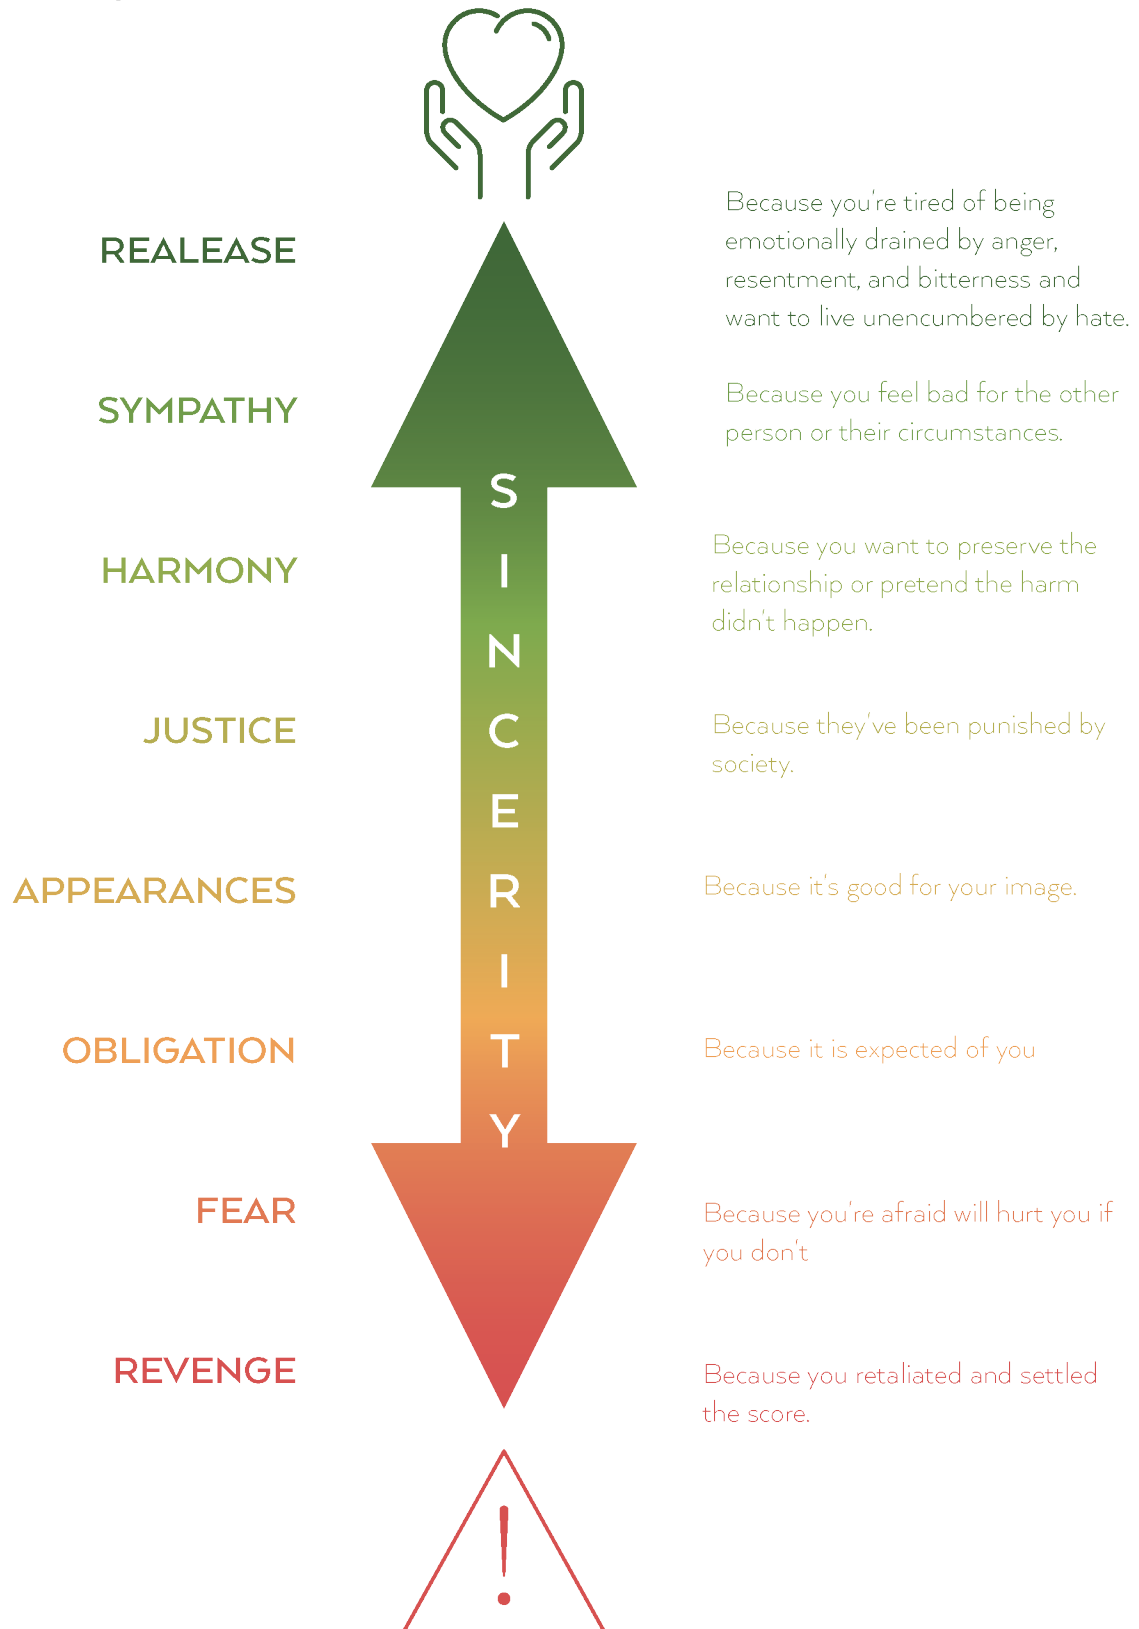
REALEASE

Because you're tired of being emotionally drained by anger, resentment, and bitterness and want to live unencumbered by hate.

SYMPATHY

Because you feel bad for the other person or their circumstances.

SINCERITY

HARMONY

Because you want to preserve the relationship or pretend the harm didn't happen.

JUSTICE

Because they've been punished by society.

APPEARANCES

Because it's good for your image.

OBLIGATION

Because it is expected of you

FEAR

Because you're afraid will hurt you if you don't

REVENGE

Because you retaliated and settled the score.